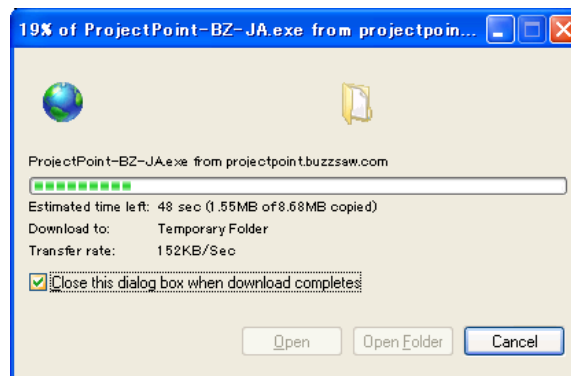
19% of ProjectPoint-BZ-JA.exe from projectpoin...

ProjectPoint-BZ-JA.exe from projectpoint.buzzsaw.com

Estimated time left: 48 sec (1.55MB of 8.68MB copied)
Download to: Temporary Folder
Transfer rate: 152KB/Sec

Close this dialog box when download completes

Open
Open Folder
Cancel